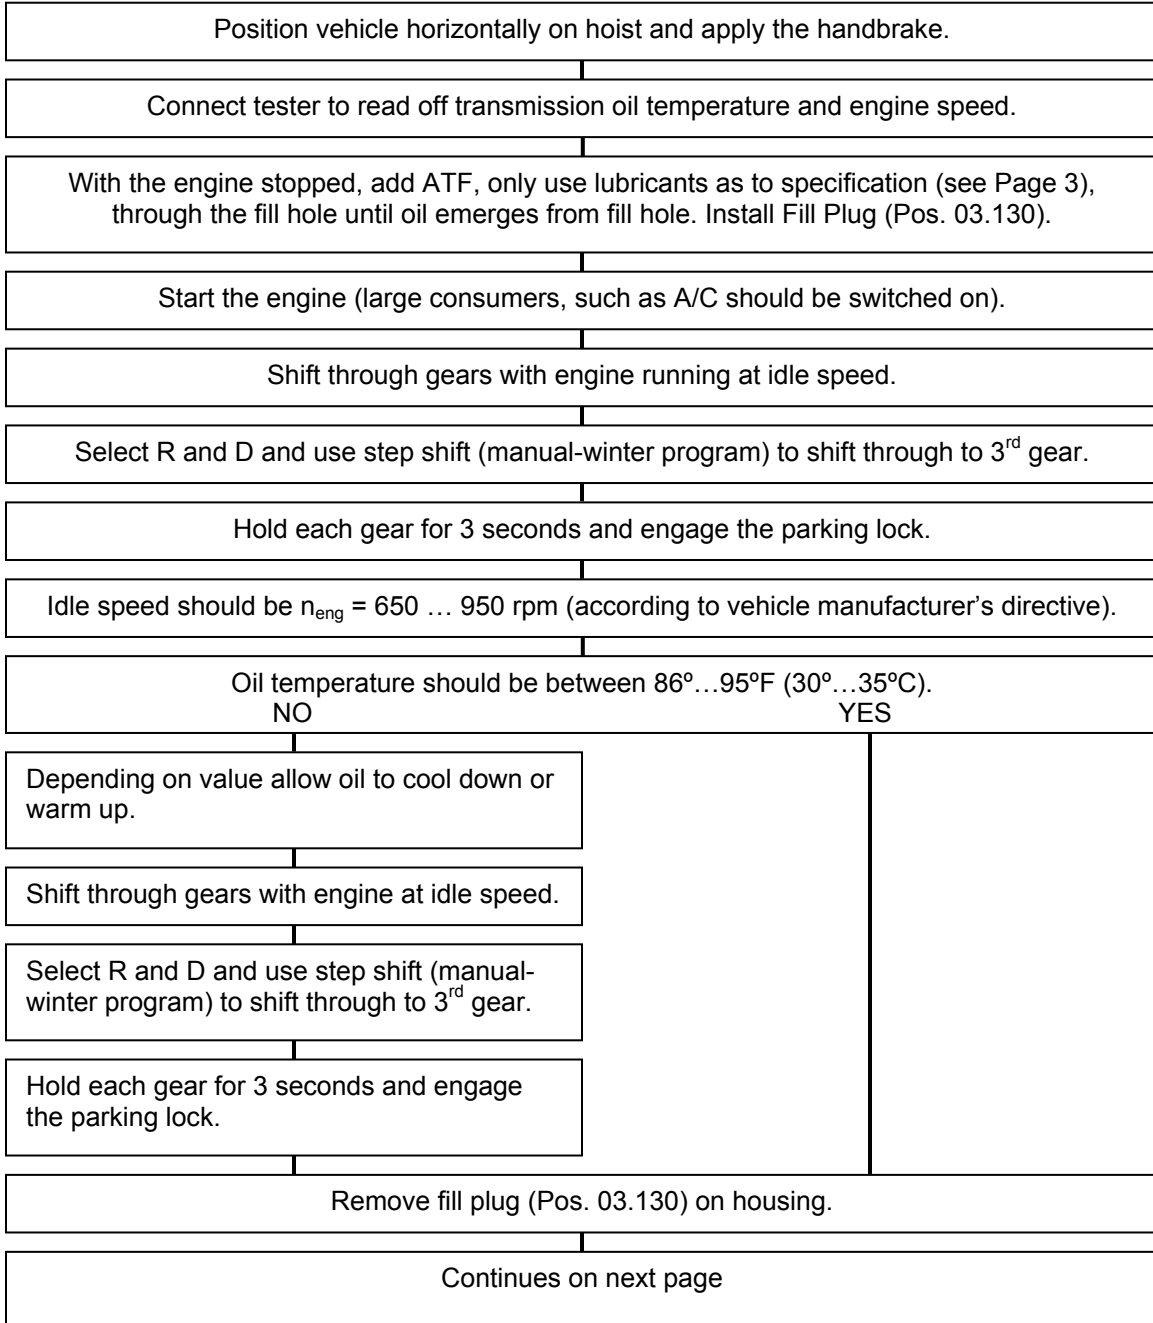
Position vehicle horizontally on hoist and apply the handbrake.

Connect tester to read off transmission oil temperature and engine speed.

With the engine stopped, add ATF, only use lubricants as to specification (see Page 3), through the fill hole until oil emerges from fill hole. Install Fill Plug (Pos. 03.130).

Start the engine (large consumers, such as A/C should be switched on).

Shift through gears with engine running at idle speed.

Select R and D and use step shift (manual-winter program) to shift through to 3$^{rd}$ gear.

Hold each gear for 3 seconds and engage the parking lock.

Idle speed should be $n_{eng}$ = 650 … 950 rpm (according to vehicle manufacturer's directive).

Oil temperature should be between 86º…95ºF (30º…35ºC).
NO
YES

Depending on value allow oil to cool down or warm up.

Shift through gears with engine at idle speed.

Select R and D and use step shift (manual-winter program) to shift through to 3$^{rd}$ gear.

Hold each gear for 3 seconds and engage the parking lock.

Remove fill plug (Pos. 03.130) on housing.

Continues on next page